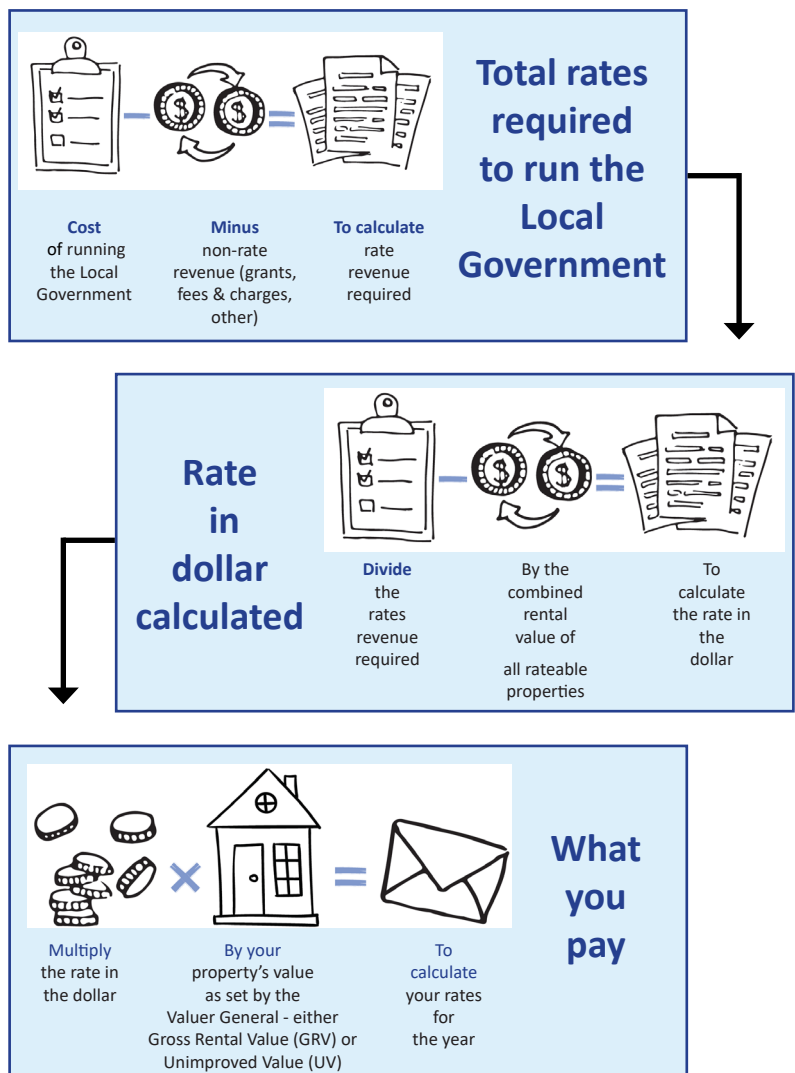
Cost of running the Local Government

Minus non-rate revenue (grants, fees & charges, other)

To calculate rate revenue required

Total rates required to run the Local Government

Rate in dollar calculated

Divide the rates revenue required

By the combined rental value of all rateable properties

To calculate the rate in the dollar

Multiply the rate in the dollar

By your property's value as set by the Valuer General - either Gross Rental Value (GRV) or Unimproved Value (UV)

To calculate your rates for the year

What you pay